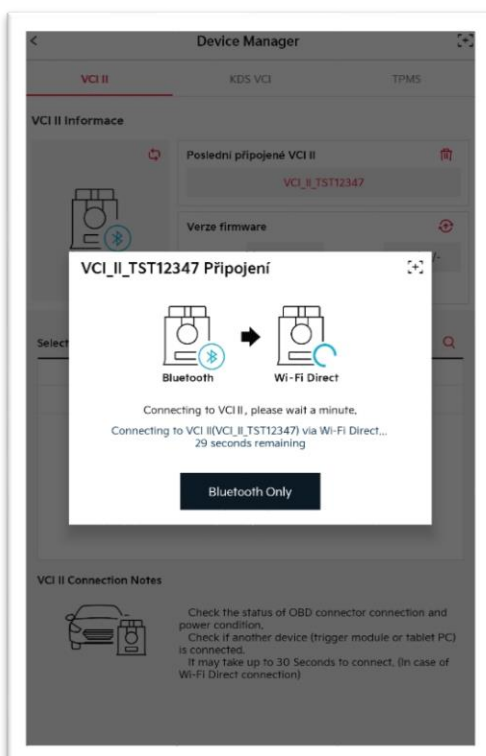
Device Manager

VCI II
KDS VCI
TPMS

VCI II Informace

Poslední připojené VCI II
VCI_II_TST12347

Verze firmware

Select

VCI_II_TST12347 Připojení

Bluetooth
Wi-Fi Direct

Connecting to VCI II, please wait a minute.
Connecting to VCI II(VCI_II_TST12347) via Wi-Fi Direct...
29 seconds remaining

Bluetooth Only

VCI II Connection Notes

Check the status of OBD connector connection and power condition.
Check if another device (trigger module or tablet PC) is connected.
It may take up to 30 Seconds to connect. (In case of Wi-Fi Direct connection)